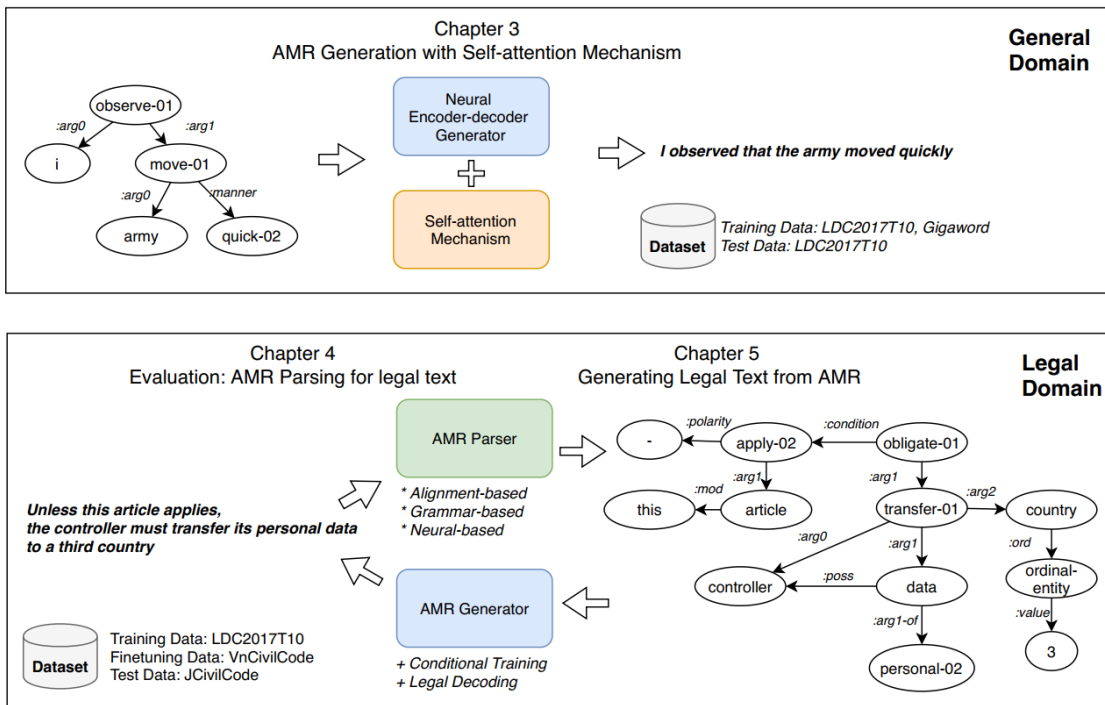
Chapter 3
AMR Generation with Self-attention Mechanism

General Domain

observe-01
:arg0
:arg1
i
move-01
:arg0
:manner
army
quick-02

Neural Encoder-decoder Generator

Self-attention Mechanism

I observed that the army moved quickly

Dataset
Training Data: LDC2017T10, Gigaword
Test Data: LDC2017T10

Chapter 4
Evaluation: AMR Parsing for legal text

Chapter 5
Generating Legal Text from AMR

Legal Domain

AMR Parser
* Alignment-based
* Grammar-based
* Neural-based

Unless this article applies, the controller must transfer its personal data to a third country

AMR Generator
+ Conditional Training
+ Legal Decoding

Dataset
Training Data: LDC2017T10
Finetuning Data: VnCivilCode
Test Data: JCivilCode

:polarity
-
apply-02
:condition
obligate-01
:arg1
:mod
this
article
:arg1
transfer-01
:arg2
country
:arg0
:arg1
:ord
controller
:poss
data
ordinal-entity
:arg1-of
:value
personal-02
3